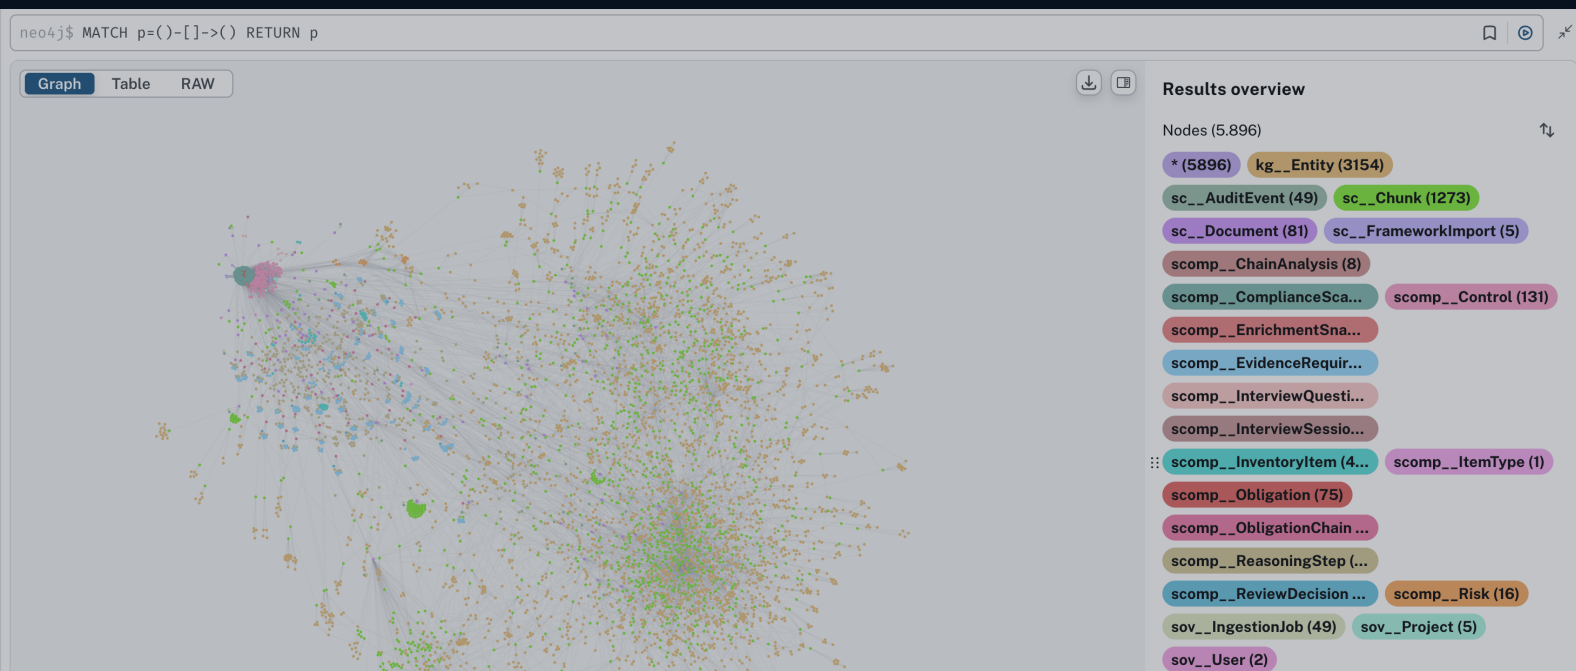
neo4j$ MATCH p=()-[]->() RETURN p

Graph Table RAW

Results overview

Nodes (5.896)

* (5896) kg__Entity (3154)
sc__AuditEvent (49) sc__Chunk (1273)
sc__Document (81) sc__FrameworkImport (5)
scomp__ChainAnalysis (8)
scomp__ComplianceSca... scomp__Control (131)
scomp__EnrichmentSna...
scomp__EvidenceRequir...
scomp__InterviewQuesti...
scomp__InterviewSessio...
scomp__InventoryItem (4... scomp__ItemType (1)
scomp__Obligation (75)
scomp__ObligationChain ...
scomp__ReasoningStep (...
scomp__ReviewDecision ... scomp__Risk (16)
sov__IngestionJob (49) sov__Project (5)
sov__User (2)